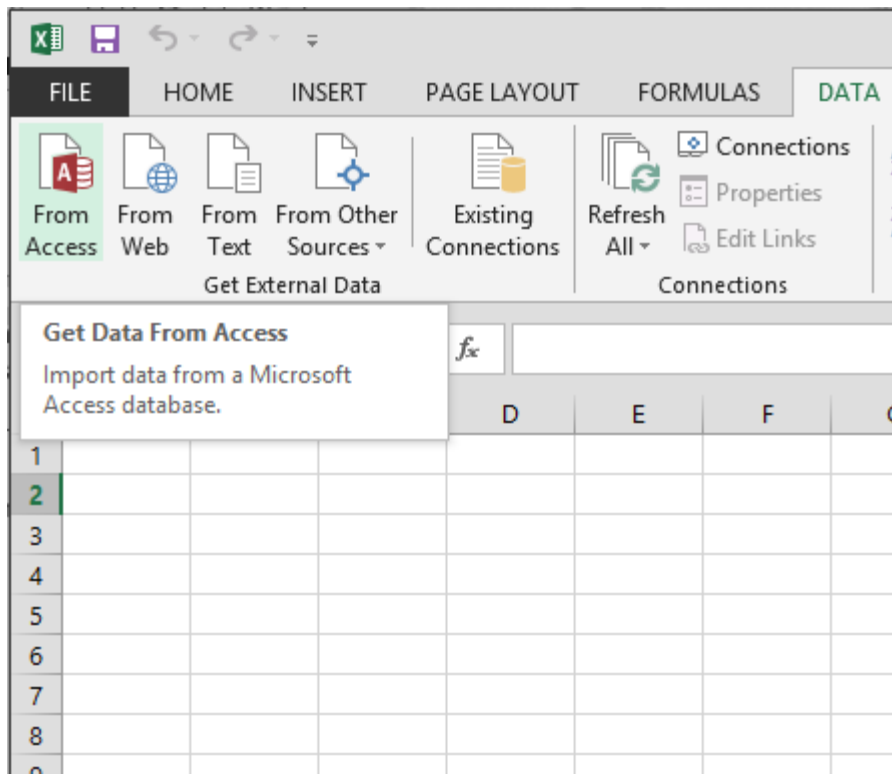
FILE HOME INSERT PAGE LAYOUT FORMULAS DATA

From Access
From Web
From Text
From Other Sources
Existing Connections
Get External Data

Refresh All
Connections
Properties
Edit Links
Connections

Get Data From Access
Import data from a Microsoft Access database.

$f_x$

D E F

1
2
3
4
5
6
7
8